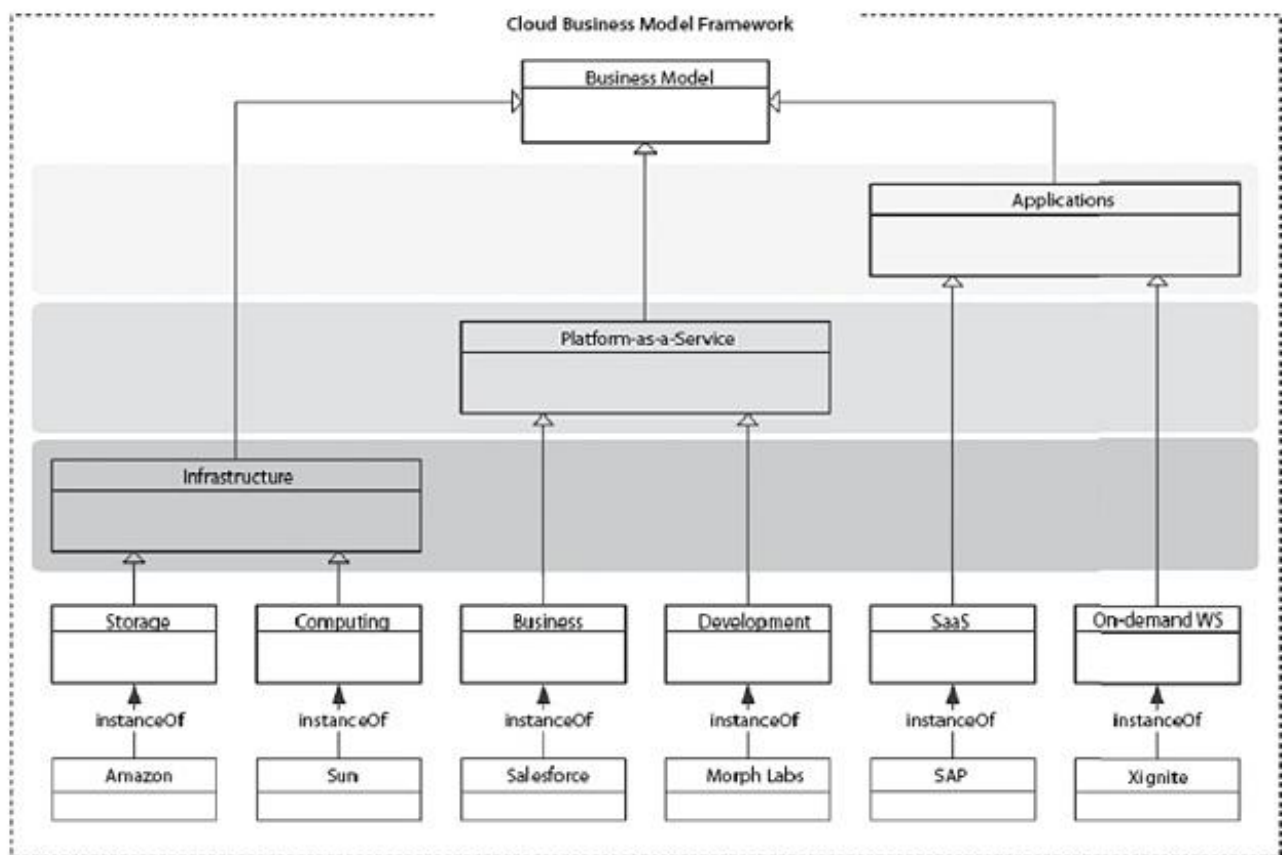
Cloud Business Model Framework

Business Model

Applications

Platform-as-a-Service

Infrastructure

Storage

Computing

Business

Development

SaaS

On-demand WS

instanceOf

instanceOf

instanceOf

instanceOf

instanceOf

instanceOf

Amazon

Sun

Salesforce

Morph Labs

SAP

Xignite